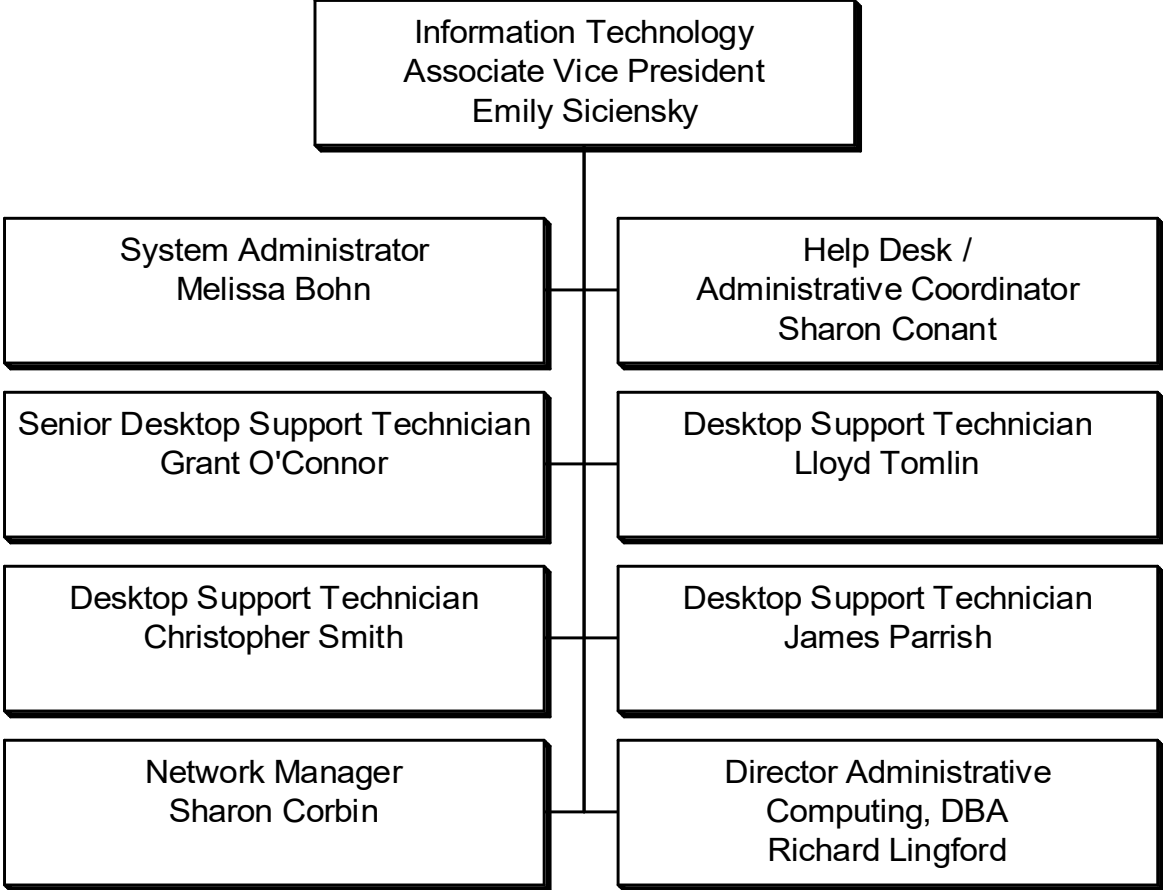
Information Technology
Associate Vice President
Emily Siciensky

System Administrator
Melissa Bohn

Help Desk /
Administrative Coordinator
Sharon Conant

Senior Desktop Support Technician
Grant O'Connor

Desktop Support Technician
Lloyd Tomlin

Desktop Support Technician
Christopher Smith

Desktop Support Technician
James Parrish

Network Manager
Sharon Corbin

Director Administrative
Computing, DBA
Richard Lingford